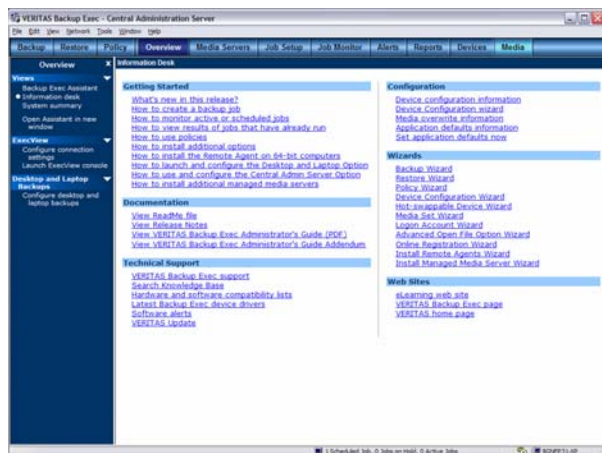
VERITAS Backup Exec - Central Administration Server

File Edit View Network Tools Window Help

Backup | Restore | Policy | Overview | Media Servers | Job Setup | Job Monitor | Alerts | Reports | Devices | Media

Overview

Views
Backup Exec Assistant
Information desk
System summary
Open Assistant in new window

ExecView
Configure connection settings
Launch ExecView console

Desktop and Laptop Backups
Configure desktop and laptop backups

Information Desk

Getting Started
What's new in this release?
How to create a backup job
How to monitor active or scheduled jobs
How to view results of jobs that have already run
How to use policies
How to install additional options
How to install the Remote Agent on 64-bit computers
How to launch and configure the Desktop and Laptop Option
How to use and configure the Central Admin Server Option
How to install additional managed media servers

Documentation
View ReadMe file
View Release Notes
View VERITAS Backup Exec Administrator's Guide (PDF)
View VERITAS Backup Exec Administrator's Guide Addendum

Technical Support
VERITAS Backup Exec support
Search Knowledge Base
Hardware and software compatibility lists
Latest Backup Exec device drivers
Software alerts
VERITAS Update

Configuration
Device configuration information
Device Configuration wizard
Media overwrite information
Application defaults information
Set application defaults now

Wizards
Backup Wizard
Restore Wizard
Policy Wizard
Device Configuration Wizard
Hot-swappable Device Wizard
Media Set Wizard
Logon Account Wizard
Advanced Open File Option Wizard
Online Registration Wizard
Install Remote Agents Wizard
Install Managed Media Server Wizard

Web Sites
eLearning web site
VERITAS Backup Exec page
VERITAS home page

1 Scheduled Job, 0 Jobs on Hold, 0 Active Jobs
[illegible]